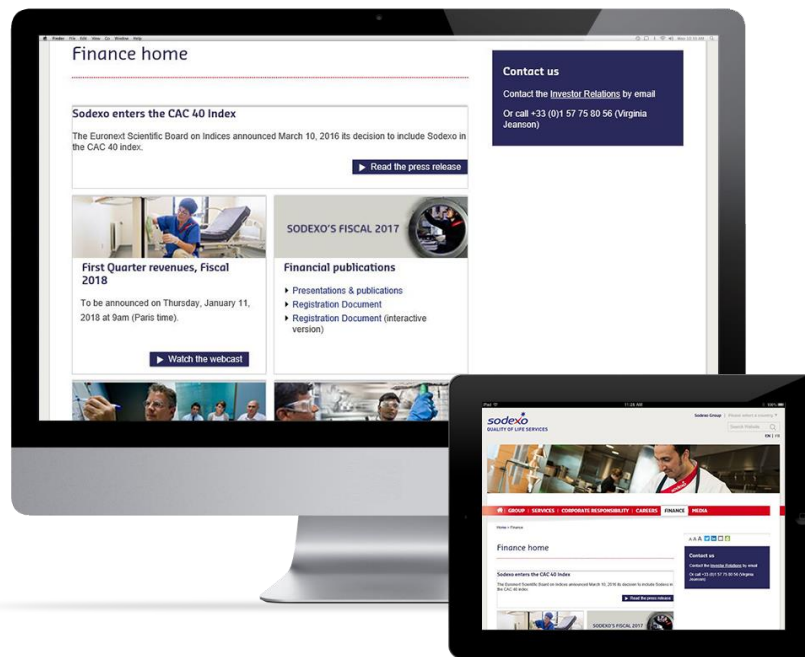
Finance home

Sodexo enters the CAC 40 Index

The Euronext Scientific Board on Indices announced March 10, 2016 its decision to include Sodexo in the CAC 40 index.

▶ Read the press release

Contact us

Contact the Investor Relations by email

Or call +33 (0)1 57 75 80 56 (Virginia Jeanson)

First Quarter revenues, Fiscal 2018

To be announced on Thursday, January 11, 2018 at 9am (Paris time).

▶ Watch the webcast

SODEXO'S FISCAL 2017

Financial publications

▸ Presentations & publications
▸ Registration Document
▸ Registration Document (interactive version)

sodexo
QUALITY OF LIFE SERVICES

Sodexo Group

Search Website

EN | FR

GROUP | SERVICES | CORPORATE RESPONSIBILITY | CAREERS | FINANCE | MEDIA

Home > Finance

Finance home

Sodexo enters the CAC 40 Index

The Euronext Scientific Board on Indices announced March 10, 2016 its decision to include Sodexo in the CAC 40 index.

▶ Read the press release

Contact us

Contact the Investor Relations by email

Or call +33 (0)1 57 75 80 56 (Virginia Jeanson)

SODEXO'S FISCAL 2017